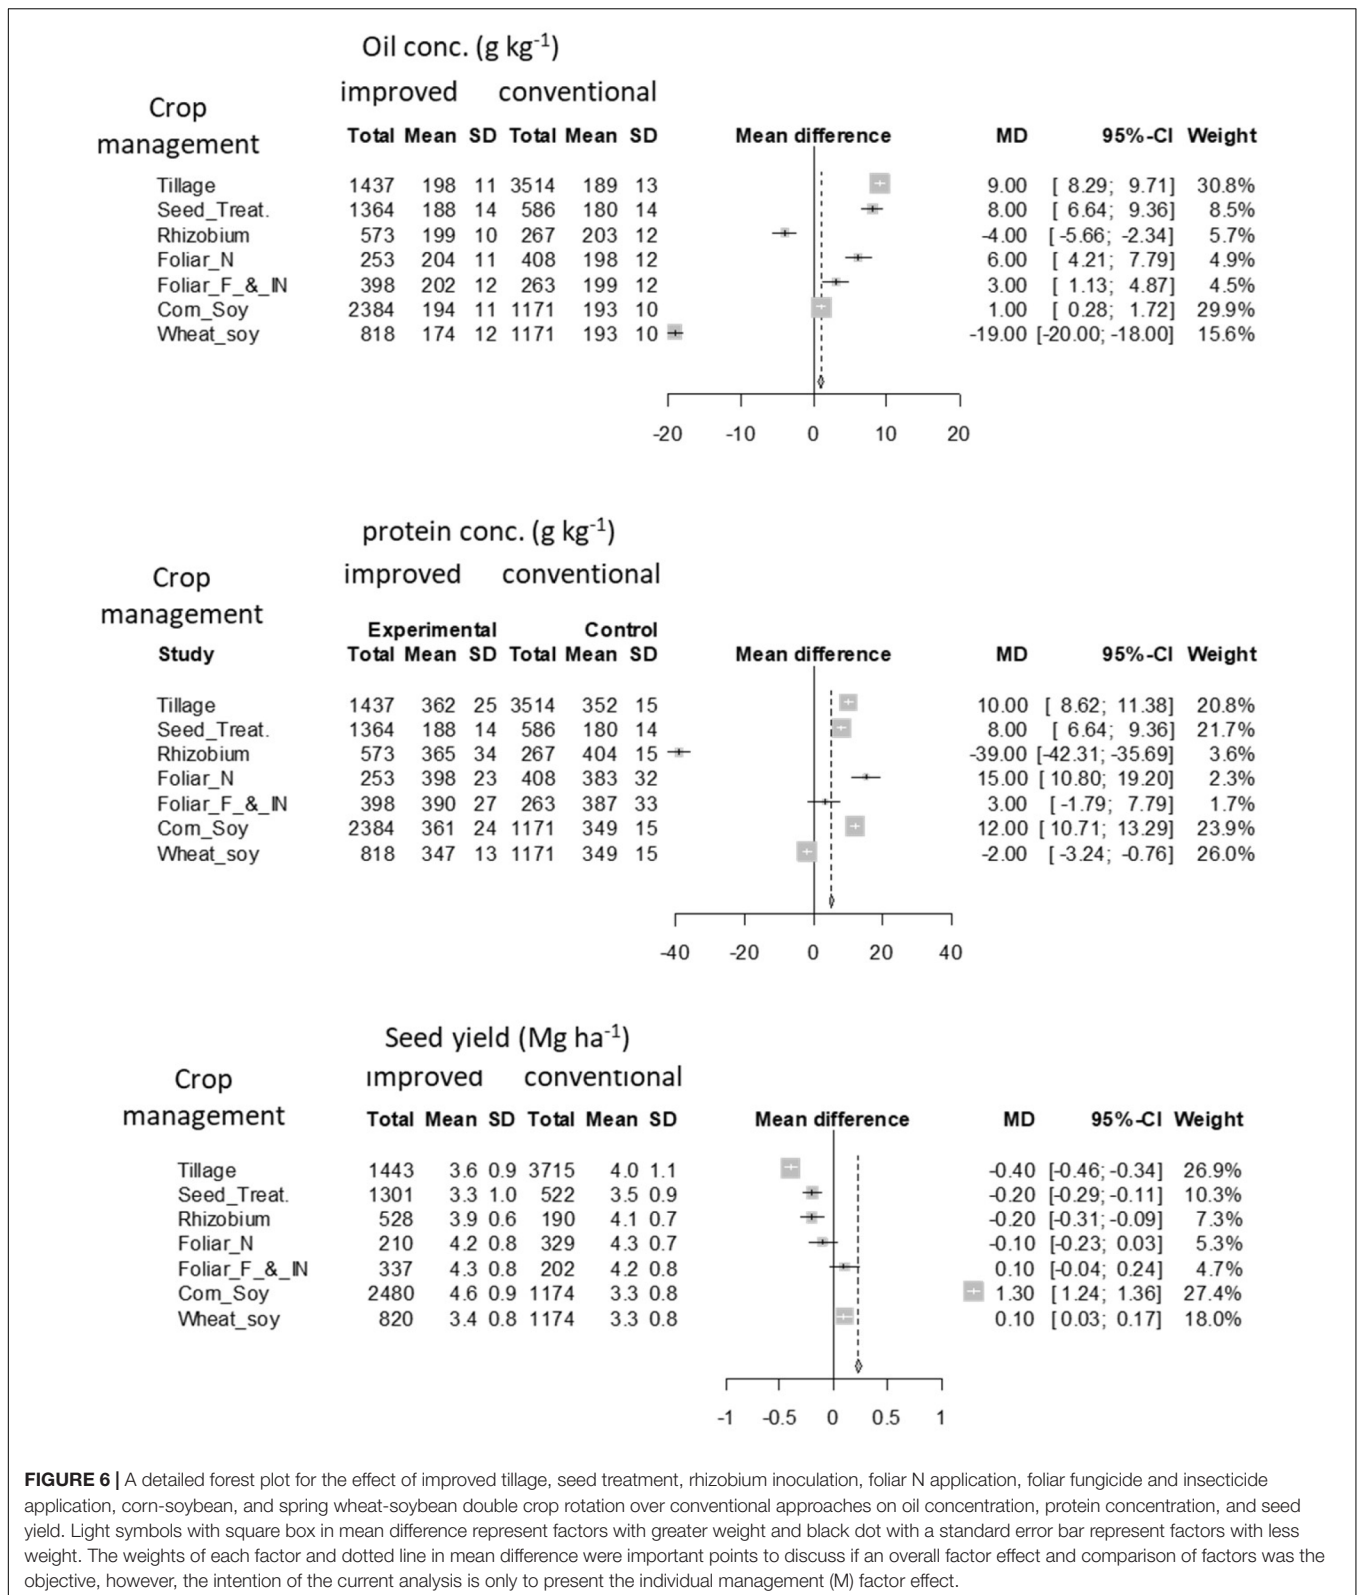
Oil conc. (g kg$^{-1}$)

Crop management

improved conventional

| | Total | Mean | SD | Total | Mean | SD | Mean difference | MD | 95%-CI | Weight |
|---|---|---|---|---|---|---|---|---|---|---|
| Tillage | 1437 | 198 | 11 | 3514 | 189 | 13 | | 9.00 | [ 8.29; 9.71] | 30.8% |
| Seed_Treat. | 1364 | 188 | 14 | 586 | 180 | 14 | | 8.00 | [ 6.64; 9.36] | 8.5% |
| Rhizobium | 573 | 199 | 10 | 267 | 203 | 12 | | -4.00 | [-5.66; -2.34] | 5.7% |
| Foliar_N | 253 | 204 | 11 | 408 | 198 | 12 | | 6.00 | [ 4.21; 7.79] | 4.9% |
| Foliar_F_&_IN | 398 | 202 | 12 | 263 | 199 | 12 | | 3.00 | [ 1.13; 4.87] | 4.5% |
| Corn_Soy | 2384 | 194 | 11 | 1171 | 193 | 10 | | 1.00 | [ 0.28; 1.72] | 29.9% |
| Wheat_soy | 818 | 174 | 12 | 1171 | 193 | 10 | | -19.00 | [-20.00; -18.00] | 15.6% |

-20 -10 0 10 20

protein conc. (g kg$^{-1}$)

Crop management

improved conventional

Experimental Control

| Study | Total | Mean | SD | Total | Mean | SD | Mean difference | MD | 95%-CI | Weight |
|---|---|---|---|---|---|---|---|---|---|---|
| Tillage | 1437 | 362 | 25 | 3514 | 352 | 15 | | 10.00 | [ 8.62; 11.38] | 20.8% |
| Seed_Treat. | 1364 | 188 | 14 | 586 | 180 | 14 | | 8.00 | [ 6.64; 9.36] | 21.7% |
| Rhizobium | 573 | 365 | 34 | 267 | 404 | 15 | | -39.00 | [-42.31; -35.69] | 3.6% |
| Foliar_N | 253 | 398 | 23 | 408 | 383 | 32 | | 15.00 | [ 10.80; 19.20] | 2.3% |
| Foliar_F_&_IN | 398 | 390 | 27 | 263 | 387 | 33 | | 3.00 | [ -1.79; 7.79] | 1.7% |
| Corn_Soy | 2384 | 361 | 24 | 1171 | 349 | 15 | | 12.00 | [ 10.71; 13.29] | 23.9% |
| Wheat_soy | 818 | 347 | 13 | 1171 | 349 | 15 | | -2.00 | [ -3.24; -0.76] | 26.0% |

-40 -20 0 20 40

Seed yield (Mg ha$^{-1}$)

Crop management

improved conventional

| | Total | Mean | SD | Total | Mean | SD | Mean difference | MD | 95%-CI | Weight |
|---|---|---|---|---|---|---|---|---|---|---|
| Tillage | 1443 | 3.6 | 0.9 | 3715 | 4.0 | 1.1 | | -0.40 | [-0.46; -0.34] | 26.9% |
| Seed_Treat. | 1301 | 3.3 | 1.0 | 522 | 3.5 | 0.9 | | -0.20 | [-0.29; -0.11] | 10.3% |
| Rhizobium | 528 | 3.9 | 0.6 | 190 | 4.1 | 0.7 | | -0.20 | [-0.31; -0.09] | 7.3% |
| Foliar_N | 210 | 4.2 | 0.8 | 329 | 4.3 | 0.7 | | -0.10 | [-0.23; 0.03] | 5.3% |
| Foliar_F_&_IN | 337 | 4.3 | 0.8 | 202 | 4.2 | 0.8 | | 0.10 | [-0.04; 0.24] | 4.7% |
| Corn_Soy | 2480 | 4.6 | 0.9 | 1174 | 3.3 | 0.8 | | 1.30 | [ 1.24; 1.36] | 27.4% |
| Wheat_soy | 820 | 3.4 | 0.8 | 1174 | 3.3 | 0.8 | | 0.10 | [ 0.03; 0.17] | 18.0% |

-1 -0.5 0 0.5 1

FIGURE 6 | A detailed forest plot for the effect of improved tillage, seed treatment, rhizobium inoculation, foliar N application, foliar fungicide and insecticide application, corn-soybean, and spring wheat-soybean double crop rotation over conventional approaches on oil concentration, protein concentration, and seed yield. Light symbols with square box in mean difference represent factors with greater weight and black dot with a standard error bar represent factors with less weight. The weights of each factor and dotted line in mean difference were important points to discuss if an overall factor effect and comparison of factors was the objective, however, the intention of the current analysis is only to present the individual management (M) factor effect.